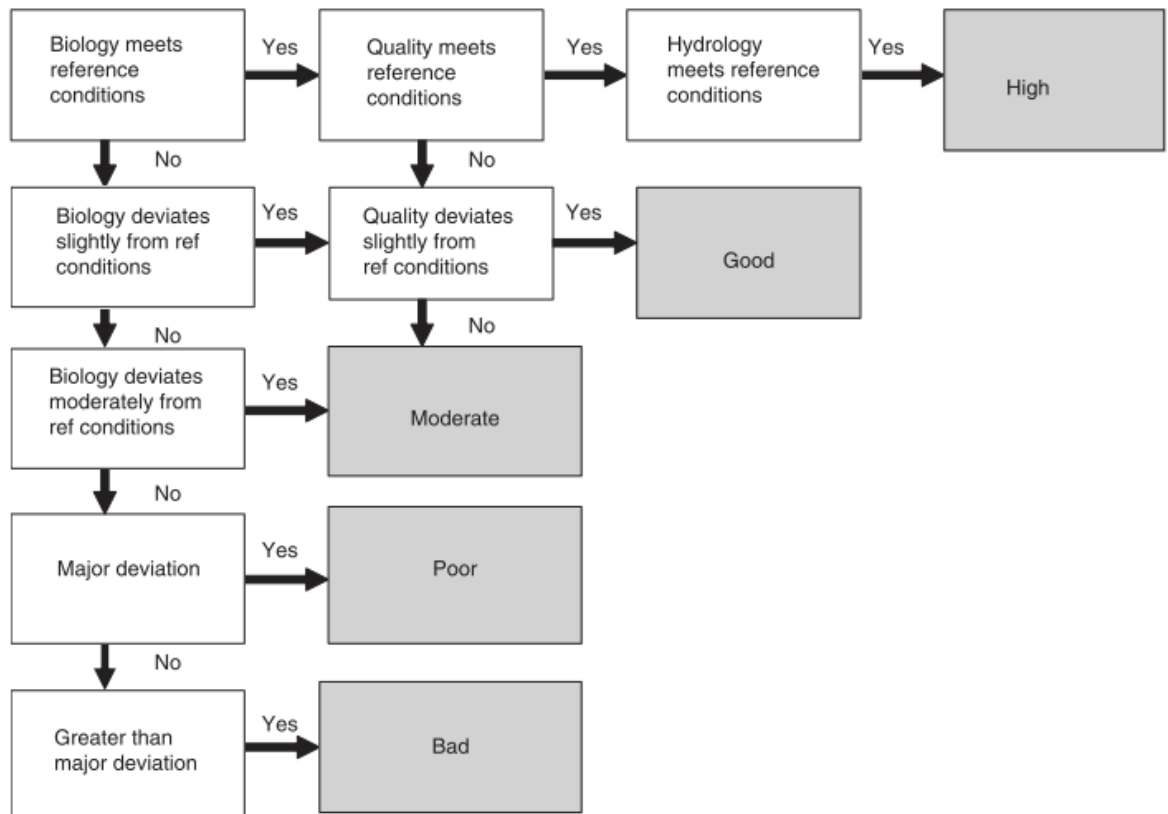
Biology meets reference conditions

Yes

Quality meets reference conditions

Yes

Hydrology meets reference conditions

Yes

High

No

No

Biology deviates slightly from ref conditions

Yes

Quality deviates slightly from ref conditions

Yes

Good

No

No

Biology deviates moderately from ref conditions

Yes

Moderate

No

Major deviation

Yes

Poor

No

Greater than major deviation

Yes

Bad